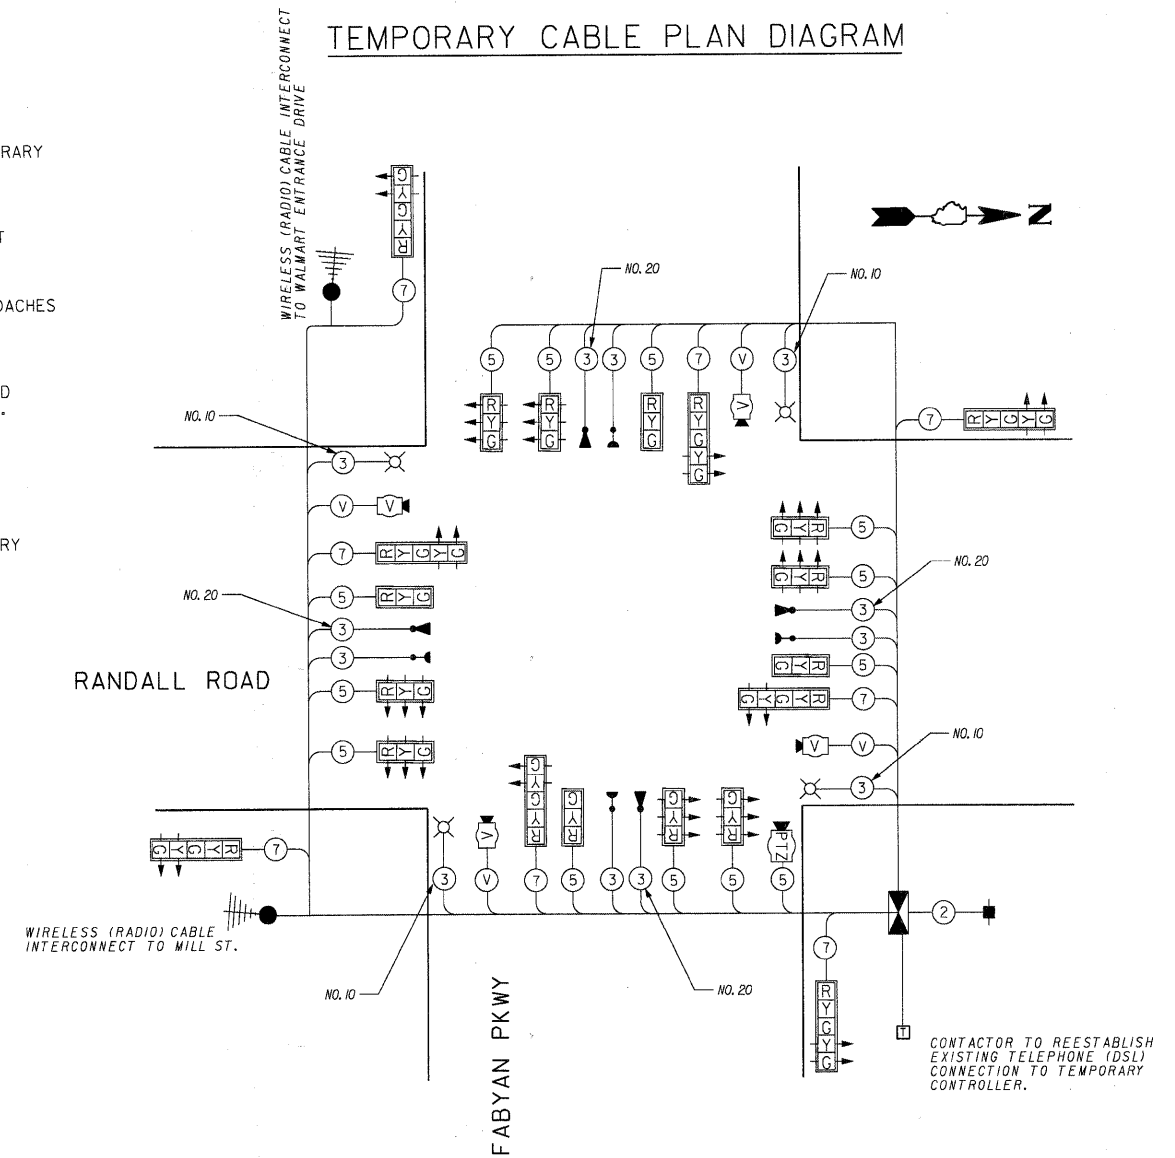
TEMPORARY CABLE PLAN DIAGRAM

RARY

T

OACHES

D

RY

WIRELESS (RADIO) CABLE INTERCONNECT TO WALMART ENTRANCE DRIVE

G Y G Y R

7

N

NO. 20

NO. 10

5 5 3 3 5 7 V 3

R Y G

R Y G

R Y G

R Y G Y G

V

7

R Y G Y G

NO. 10

3

V

V

7

R Y G Y G

5

R Y G

NO. 20

3

3

RANDALL ROAD

5

R Y G

5

R Y G

R Y G

5

R Y G

5

NO. 20

3

3

R Y G

5

R Y G Y G

7

V

V

NO. 10

3

R Y G Y G

7

WIRELESS (RADIO) CABLE INTERCONNECT TO MILL ST.

V

G Y G Y R

R Y G

G Y R

G Y R

PTZ

3 V 7 5 3 3 5 5 5

2

7

R Y G Y G

T

NO. 10

NO. 20

FABYAN PKWY

CONTACTOR TO REESTABLISH EXISTING TELEPHONE (DSL) CONNECTION TO TEMPORARY CONTROLLER.